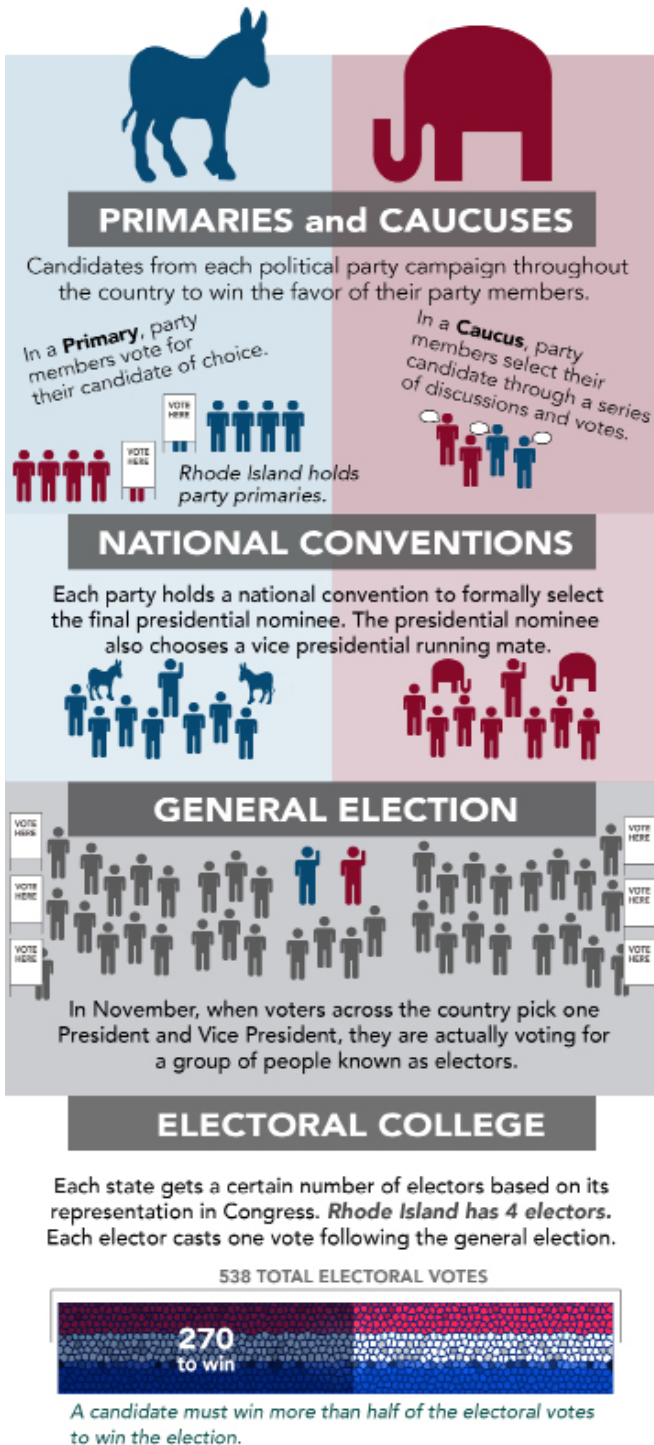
PRIMARIES and CAUCUSES

Candidates from each political party campaign throughout the country to win the favor of their party members.

In a **Primary**, party members vote for their candidate of choice.

In a **Caucus**, party members select their candidate through a series of discussions and votes.

VOTE HERE

VOTE HERE

Rhode Island holds party primaries.

NATIONAL CONVENTIONS

Each party holds a national convention to formally select the final presidential nominee. The presidential nominee also chooses a vice presidential running mate.

GENERAL ELECTION

VOTE HERE

VOTE HERE

VOTE HERE

VOTE HERE

VOTE HERE

VOTE HERE

In November, when voters across the country pick one President and Vice President, they are actually voting for a group of people known as electors.

ELECTORAL COLLEGE

Each state gets a certain number of electors based on its representation in Congress. *Rhode Island has 4 electors.* Each elector casts one vote following the general election.

538 TOTAL ELECTORAL VOTES

270 to win

*A candidate must win more than half of the electoral votes to win the election.*